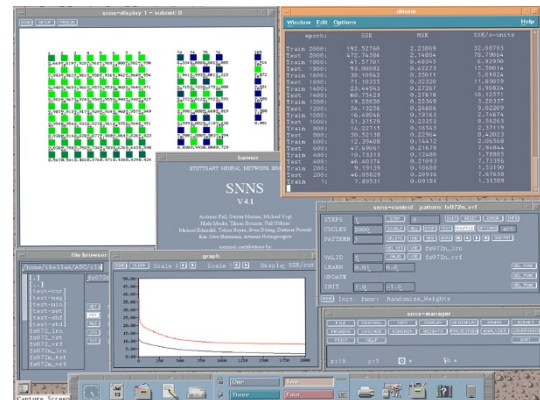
snns-display 1 - subnet: 0

Window Edit Options Help

| epoch: | SSE | MSE | SSE/o-units |
|---|---|---|---|
| Train 2000: | 192.52760 | 2.23869 | 32.08793 |
| Test 2000: | 472.74384 | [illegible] | 78.79064 |
| Train 1900: | 41.57701 | 0.48345 | 6.92950 |
| Test 1900: | 93.00502 | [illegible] | 15.50014 |
| Train 1800: | 30.10862 | 0.35011 | 5.01824 |
| Test 1800: | 71.10353 | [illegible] | 11.85079 |
| Train 1700: | 23.44943 | 0.27267 | 3.90824 |
| Test 1700: | 60.73423 | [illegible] | 10.12571 |
| Train 1600: | 19.23538 | 0.22369 | 3.20537 |
| Test 1600: | 54.13276 | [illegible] | 9.02209 |
| Train 1500: | 16.60046 | 0.19303 | 2.76674 |
| Test 1500: | 51.27579 | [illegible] | 8.54263 |
| Train 1400: | 14.22713 | 0.16553 | 2.37119 |
| Test 1400: | 50.52138 | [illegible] | 8.42023 |
| Train 1300: | 12.39408 | 0.14412 | 2.06568 |
| Test 1300: | 47.60081 | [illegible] | 7.93344 |
| Train 400: | 10.73312 | 0.12480 | 1.78885 |
| Test 400: | 46.48376 | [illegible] | 7.74396 |
| Train 300: | 9.50314 | 0.11050 | 1.58386 |
| Test 300: | 46.05829 | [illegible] | 7.67638 |
| Train 1: | 7.89531 | 0.09181 | 1.31589 |

banner

STUTTGART NEURAL NETWORK SIMULATOR

SNNS

V4.1

file browser

/home/tbellan/ANN/s14

graph

Scale X: Scale Y: Display: SSE/out

snns-control pattern: fs07n.rcf

STEPS
CYCLES 2000
PATTERN
VALID
LEARN
UPDATE
INIT
Init. Func: Randomize_Weights

snns-manager

Capture Screen